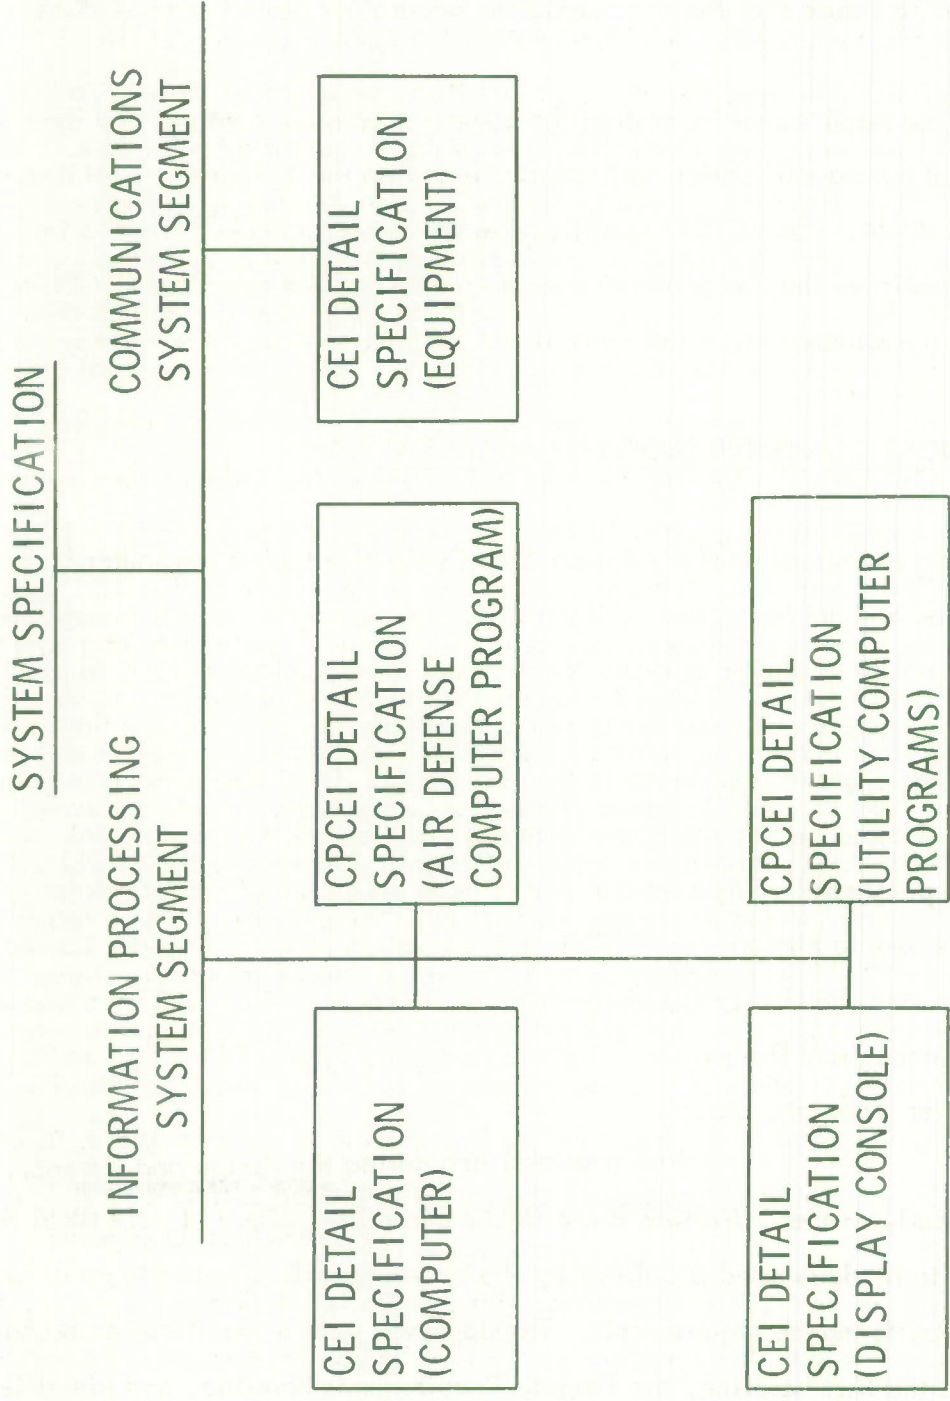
SYSTEM SPECIFICATION

INFORMATION PROCESSING SYSTEM SEGMENT

COMMUNICATIONS SYSTEM SEGMENT

CEI DETAIL SPECIFICATION (COMPUTER)

CPCEI DETAIL SPECIFICATION (AIR DEFENSE COMPUTER PROGRAM)

CEI DETAIL SPECIFICATION (DISPLAY CONSOLE)

CPCEI DETAIL SPECIFICATION (UTILITY COMPUTER PROGRAMS)

CEI DETAIL SPECIFICATION (EQUIPMENT)